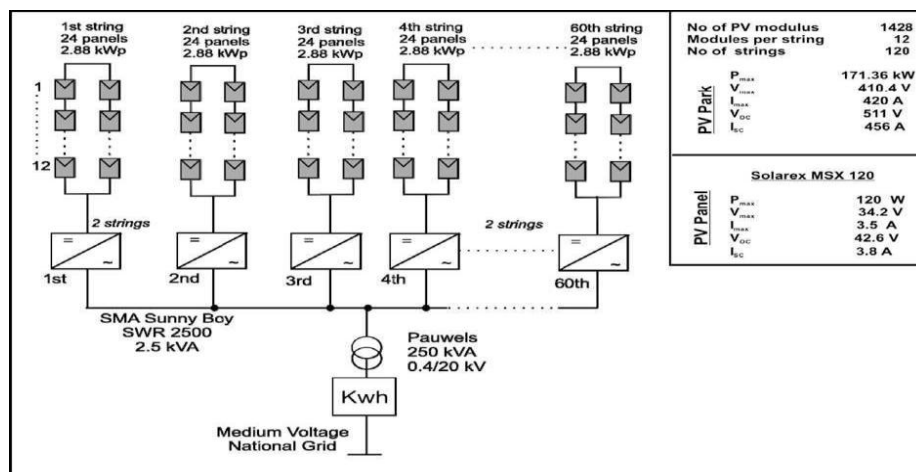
1st string
24 panels
2.88 kWp

2nd string
24 panels
2.88 kWp

3rd string
24 panels
2.88 kWp

4th string
24 panels
2.88 kWp

60th string
24 panels
2.88 kWp

1

12

2 strings

2 strings

=
~

1st

2nd

3rd

4th

60th

SMA Sunny Boy
SWR 2500
2.5 kVA

Pauwels
250 kVA
0.4/20 kV

Kwh

Medium Voltage
National Grid

| No of PV modulus | 1428 |
|---|---|
| Modules per string | 12 |
| No of strings | 120 |

PV Park

| $P_{max}$ | 171.36 kW |
|---|---|
| $V_{max}$ | 410.4 V |
| $I_{max}$ | 420 A |
| $V_{OC}$ | 511 V |
| $I_{SC}$ | 456 A |

Solarex MSX 120

PV Panel

| $P_{max}$ | 120 W |
|---|---|
| $V_{max}$ | 34.2 V |
| $I_{max}$ | 3.5 A |
| $V_{OC}$ | 42.6 V |
| $I_{SC}$ | 3.8 A |